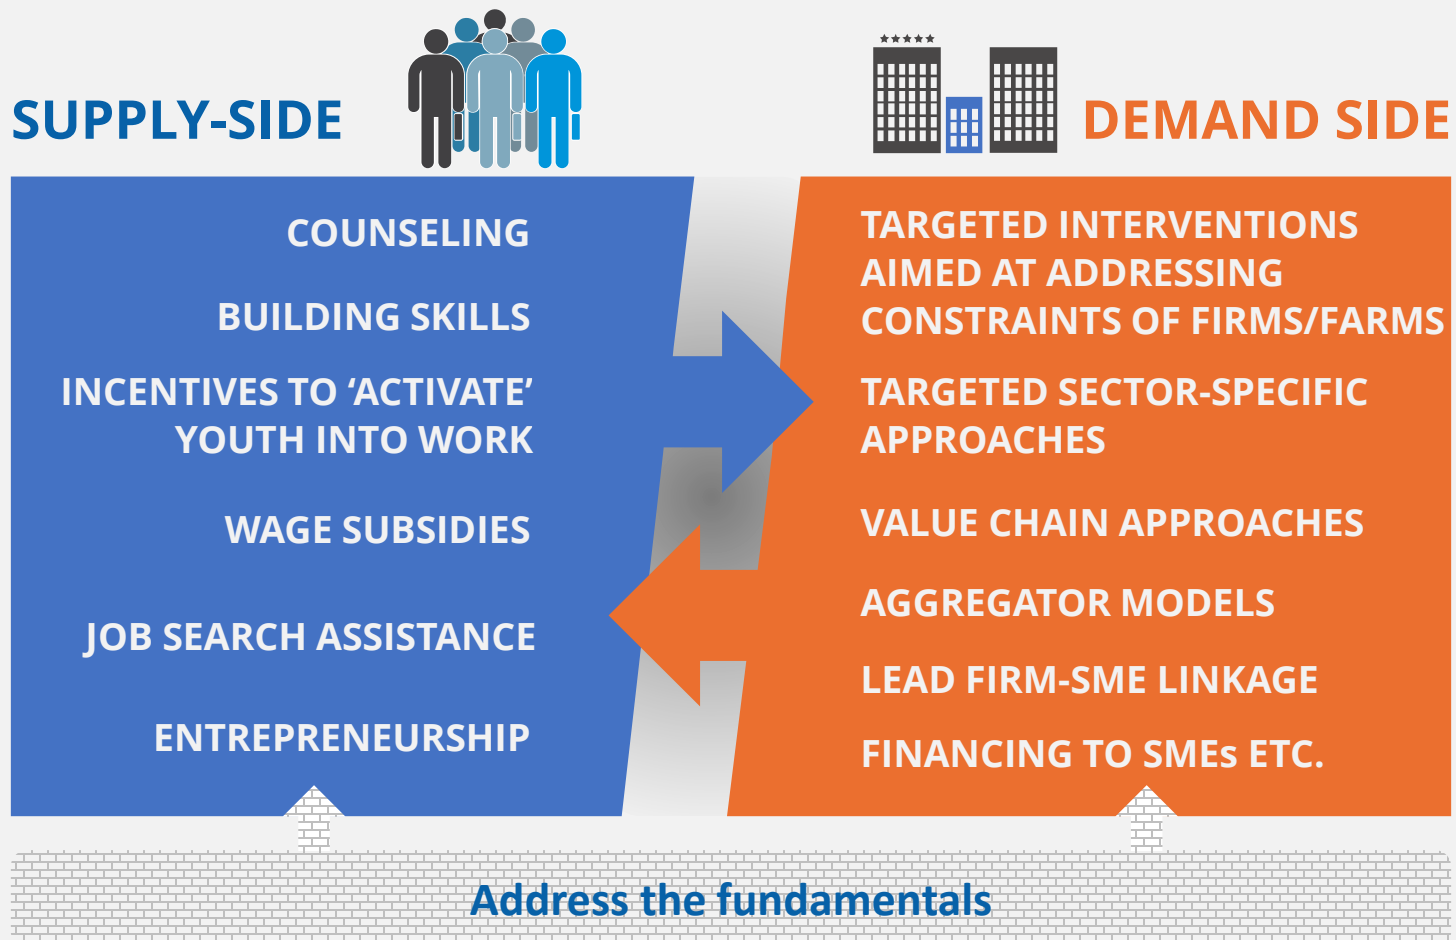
SUPPLY-SIDE

DEMAND SIDE

COUNSELING

BUILDING SKILLS

INCENTIVES TO ‘ACTIVATE’ YOUTH INTO WORK

WAGE SUBSIDIES

JOB SEARCH ASSISTANCE

ENTREPRENEURSHIP

TARGETED INTERVENTIONS AIMED AT ADDRESSING CONSTRAINTS OF FIRMS/FARMS

TARGETED SECTOR-SPECIFIC APPROACHES

VALUE CHAIN APPROACHES

AGGREGATOR MODELS

LEAD FIRM-SME LINKAGE

FINANCING TO SMEs ETC.

Address the fundamentals